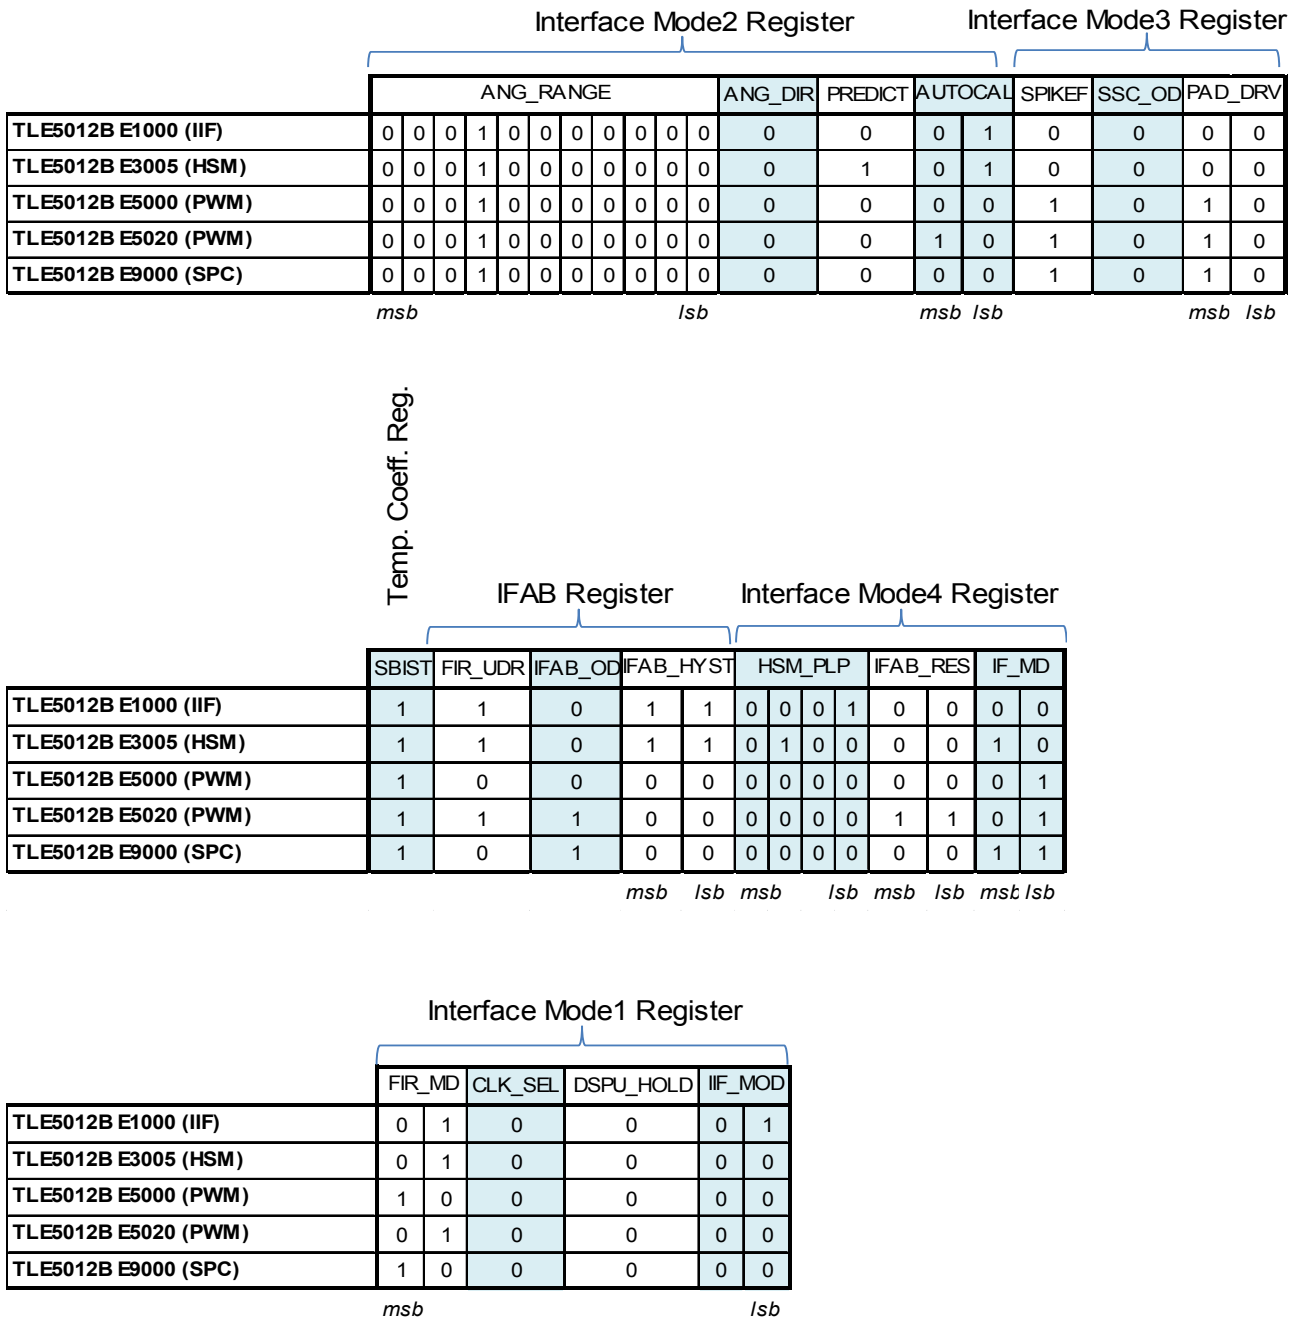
Interface Mode2 Register

Interface Mode3 Register

| | ANG_RANGE | | | | | | | | | | | ANG_DIR | PREDICT | AUTOCAL | | SPIKEF | SSC_OD | PAD_DRV | |
|---|---|---|---|---|---|---|---|---|---|---|---|---|---|---|---|---|---|---|---|
| TLE5012B E1000 (IIF) | 0 | 0 | 0 | 1 | 0 | 0 | 0 | 0 | 0 | 0 | 0 | 0 | 0 | 0 | 1 | 0 | 0 | 0 | 0 |
| TLE5012B E3005 (HSM) | 0 | 0 | 0 | 1 | 0 | 0 | 0 | 0 | 0 | 0 | 0 | 0 | 1 | 0 | 1 | 0 | 0 | 0 | 0 |
| TLE5012B E5000 (PWM) | 0 | 0 | 0 | 1 | 0 | 0 | 0 | 0 | 0 | 0 | 0 | 0 | 0 | 0 | 0 | 1 | 0 | 1 | 0 |
| TLE5012B E5020 (PWM) | 0 | 0 | 0 | 1 | 0 | 0 | 0 | 0 | 0 | 0 | 0 | 0 | 0 | 1 | 0 | 1 | 0 | 1 | 0 |
| TLE5012B E9000 (SPC) | 0 | 0 | 0 | 1 | 0 | 0 | 0 | 0 | 0 | 0 | 0 | 0 | 0 | 0 | 0 | 1 | 0 | 1 | 0 |

msb lsb msb lsb msb lsb

Temp. Coeff. Reg.

IFAB Register

Interface Mode4 Register

| | SBIST | FIR_UDR | IFAB_OD | IFAB_HYST | | HSM_PLP | | | | IFAB_RES | | IF_MD | |
|---|---|---|---|---|---|---|---|---|---|---|---|---|---|
| TLE5012B E1000 (IIF) | 1 | 1 | 0 | 1 | 1 | 0 | 0 | 0 | 1 | 0 | 0 | 0 | 0 |
| TLE5012B E3005 (HSM) | 1 | 1 | 0 | 1 | 1 | 0 | 1 | 0 | 0 | 0 | 0 | 1 | 0 |
| TLE5012B E5000 (PWM) | 1 | 0 | 0 | 0 | 0 | 0 | 0 | 0 | 0 | 0 | 0 | 0 | 1 |
| TLE5012B E5020 (PWM) | 1 | 1 | 1 | 0 | 0 | 0 | 0 | 0 | 0 | 1 | 1 | 0 | 1 |
| TLE5012B E9000 (SPC) | 1 | 0 | 1 | 0 | 0 | 0 | 0 | 0 | 0 | 0 | 0 | 1 | 1 |

msb lsb msb lsb msb lsb msb lsb

Interface Mode1 Register

| | FIR_MD | | CLK_SEL | DSPU_HOLD | IIF_MOD | |
|---|---|---|---|---|---|---|
| TLE5012B E1000 (IIF) | 0 | 1 | 0 | 0 | 0 | 1 |
| TLE5012B E3005 (HSM) | 0 | 1 | 0 | 0 | 0 | 0 |
| TLE5012B E5000 (PWM) | 1 | 0 | 0 | 0 | 0 | 0 |
| TLE5012B E5020 (PWM) | 0 | 1 | 0 | 0 | 0 | 0 |
| TLE5012B E9000 (SPC) | 1 | 0 | 0 | 0 | 0 | 0 |

msb lsb